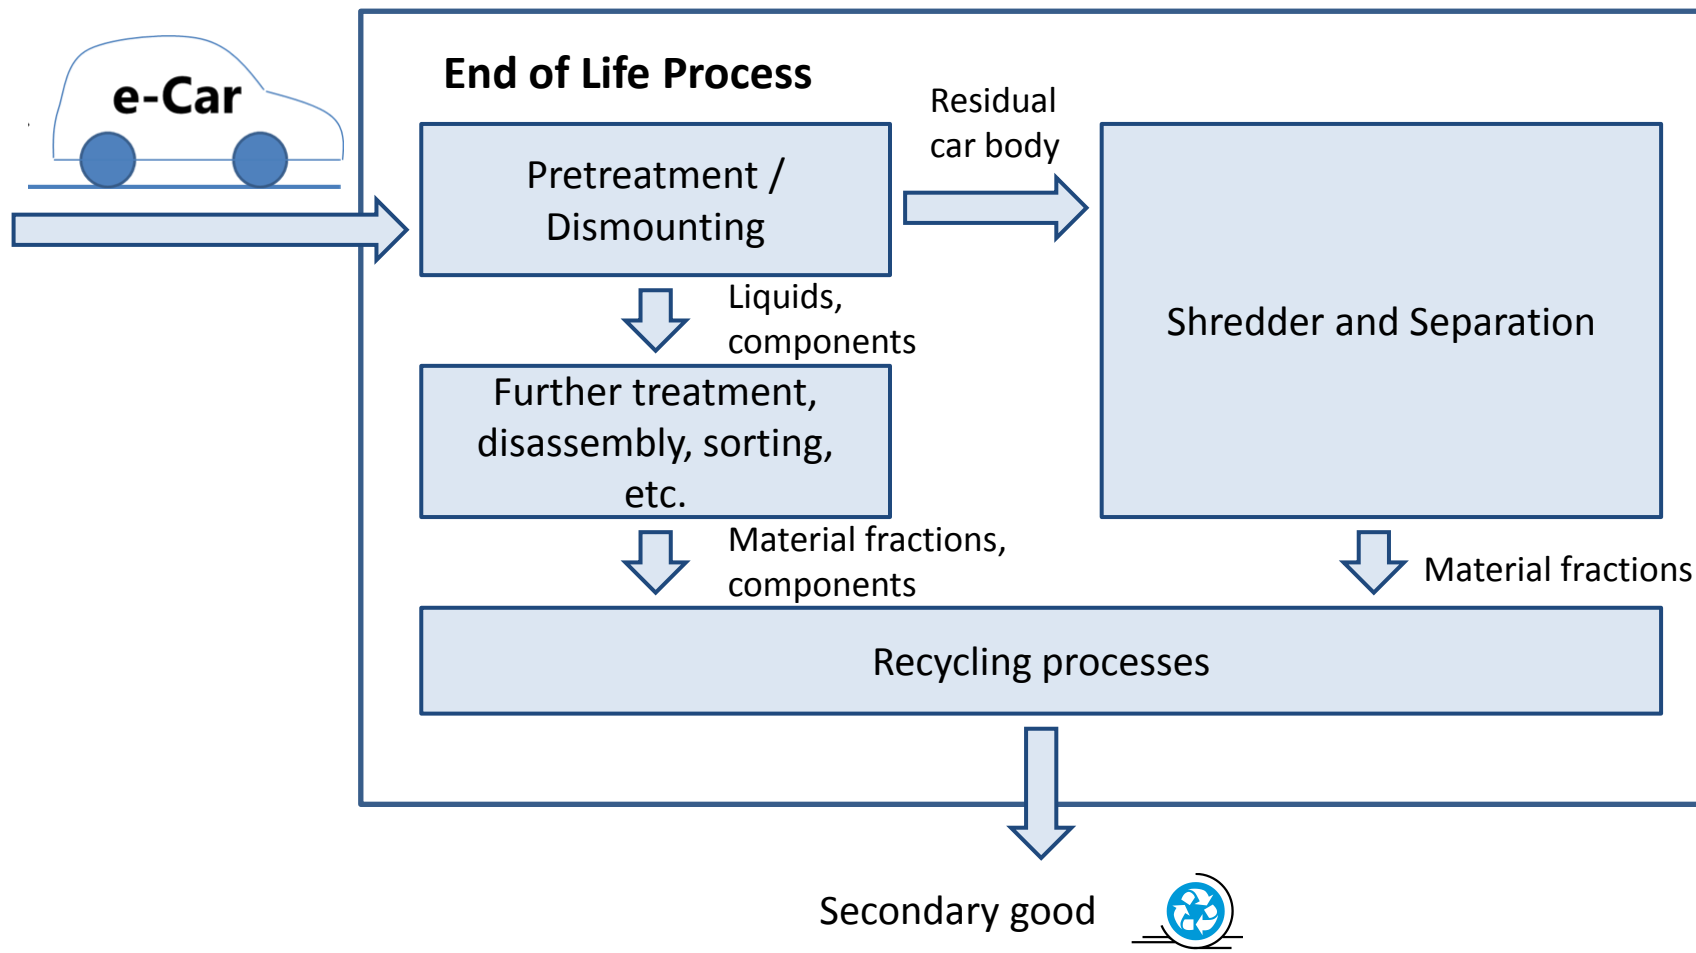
e-Car

End of Life Process

Pretreatment / Dismounting

Residual car body

Shredder and Separation

Liquids, components

Further treatment, disassembly, sorting, etc.

Material fractions, components

Material fractions

Recycling processes

Secondary good